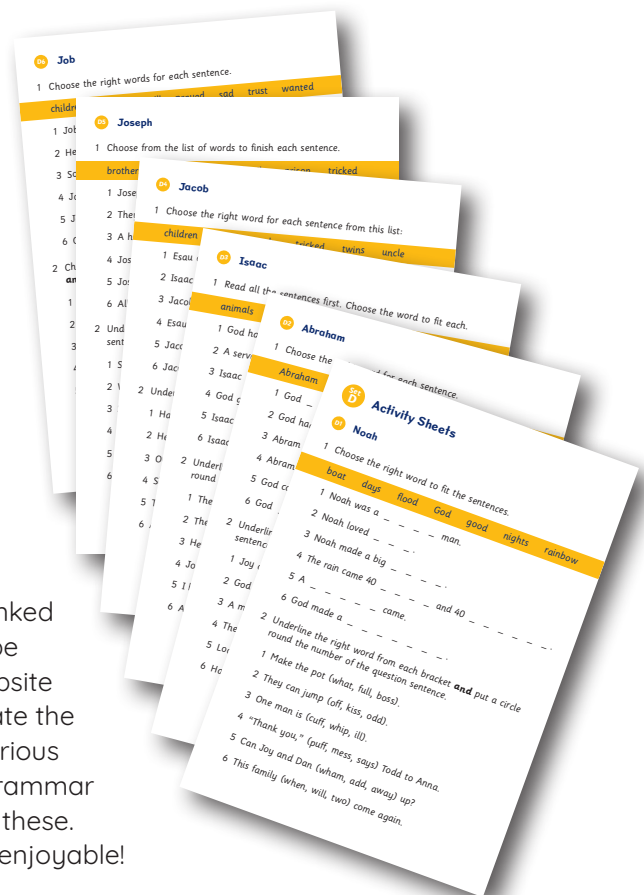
06 Job

1 Choose the right words for each sentence.

childr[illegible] proved sad trust wanted

1 Job
2 He
3 So
4 Jo
5 J
6 G

2 Ch
an

1
2
3
4

05 Joseph

1 Choose from the list of words to finish each sentence.

brother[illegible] prison tricked

1 Jose
2 Ther
3 A h
4 Jos
5 Jos
6 Al

2 Und
sent

1 S
2 V
3
4
5
6

04 Jacob

1 Choose the right word for each sentence from this list:

children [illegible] tricked twins uncle

1 Esau
2 Isaac
3 Jacob
4 Esau
5 Jac
6 Jac

2 Unde

1 Ha
2 He
3 O
4 S
5 T
6

03 Isaac

1 Read all the sentences first. Choose the word to fit each.

animals

1 God ha
2 A serv
3 Isaac
4 God g
5 Isaac
6 Isaac

2 Underl
round

1 The
2 The
3 He
4 Jo
5 I
6 A

02 Abraham

1 Choose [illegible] for each sentence.

Abraham

1 God
2 God ha
3 Abram
4 Abram
5 God co
6 God

2 Underli
sentenc

1 Joy
2 God
3 A m
4 The
5 Lo
6 Ho

Set D Activity Sheets

01 Noah

1 Choose the right word to fit the sentences.

boat days flood God good nights rainbow

1 Noah was a _ _ _ _ man.
2 Noah loved _ _ _.
3 Noah made a big _ _ _ _.
4 The rain came 40 _ _ _ _ and 40 _ _ _ _ _ _.
5 A _ _ _ _ _ came.
6 God made a _ _ _ _ _ _ _.

2 Underline the right word from each bracket **and** put a circle round the number of the question sentence.

1 Make the pot (what, full, boss).
2 They can jump (off, kiss, odd).
3 One man is (cuff, whip, ill).
4 "Thank you," (puff, mess, says) Todd to Anna.
5 Can Joy and Dan (wham, add, away) up?
6 This family (when, will, two) come again.

nked
be
osite
ute the
rious
rammar
these.
enjoyable!